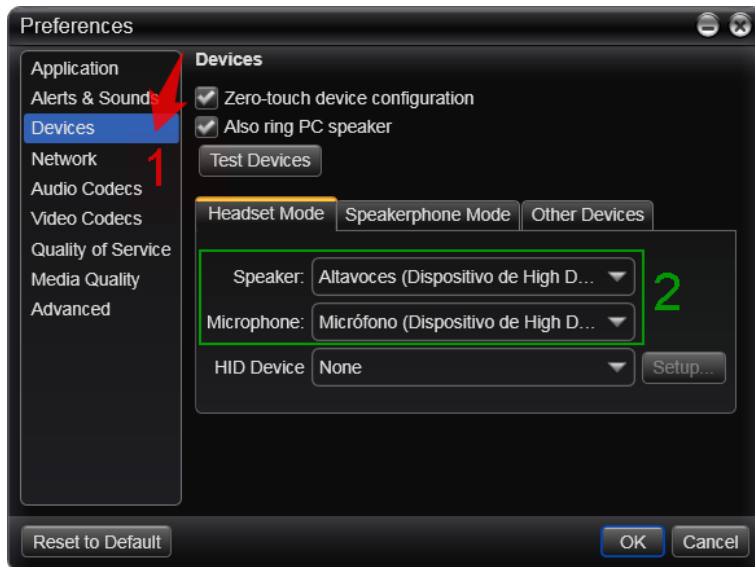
Preferences

Application
Alerts & Sounds
Devices
Network
Audio Codecs
Video Codecs
Quality of Service
Media Quality
Advanced

1

Devices

Zero-touch device configuration
Also ring PC speaker
Test Devices

Headset Mode
Speakerphone Mode
Other Devices

Speaker: Altavoces (Dispositivo de High D...
Microphone: Micrófono (Dispositivo de High D...

2

HID Device None
Setup...

Reset to Default
OK
Cancel